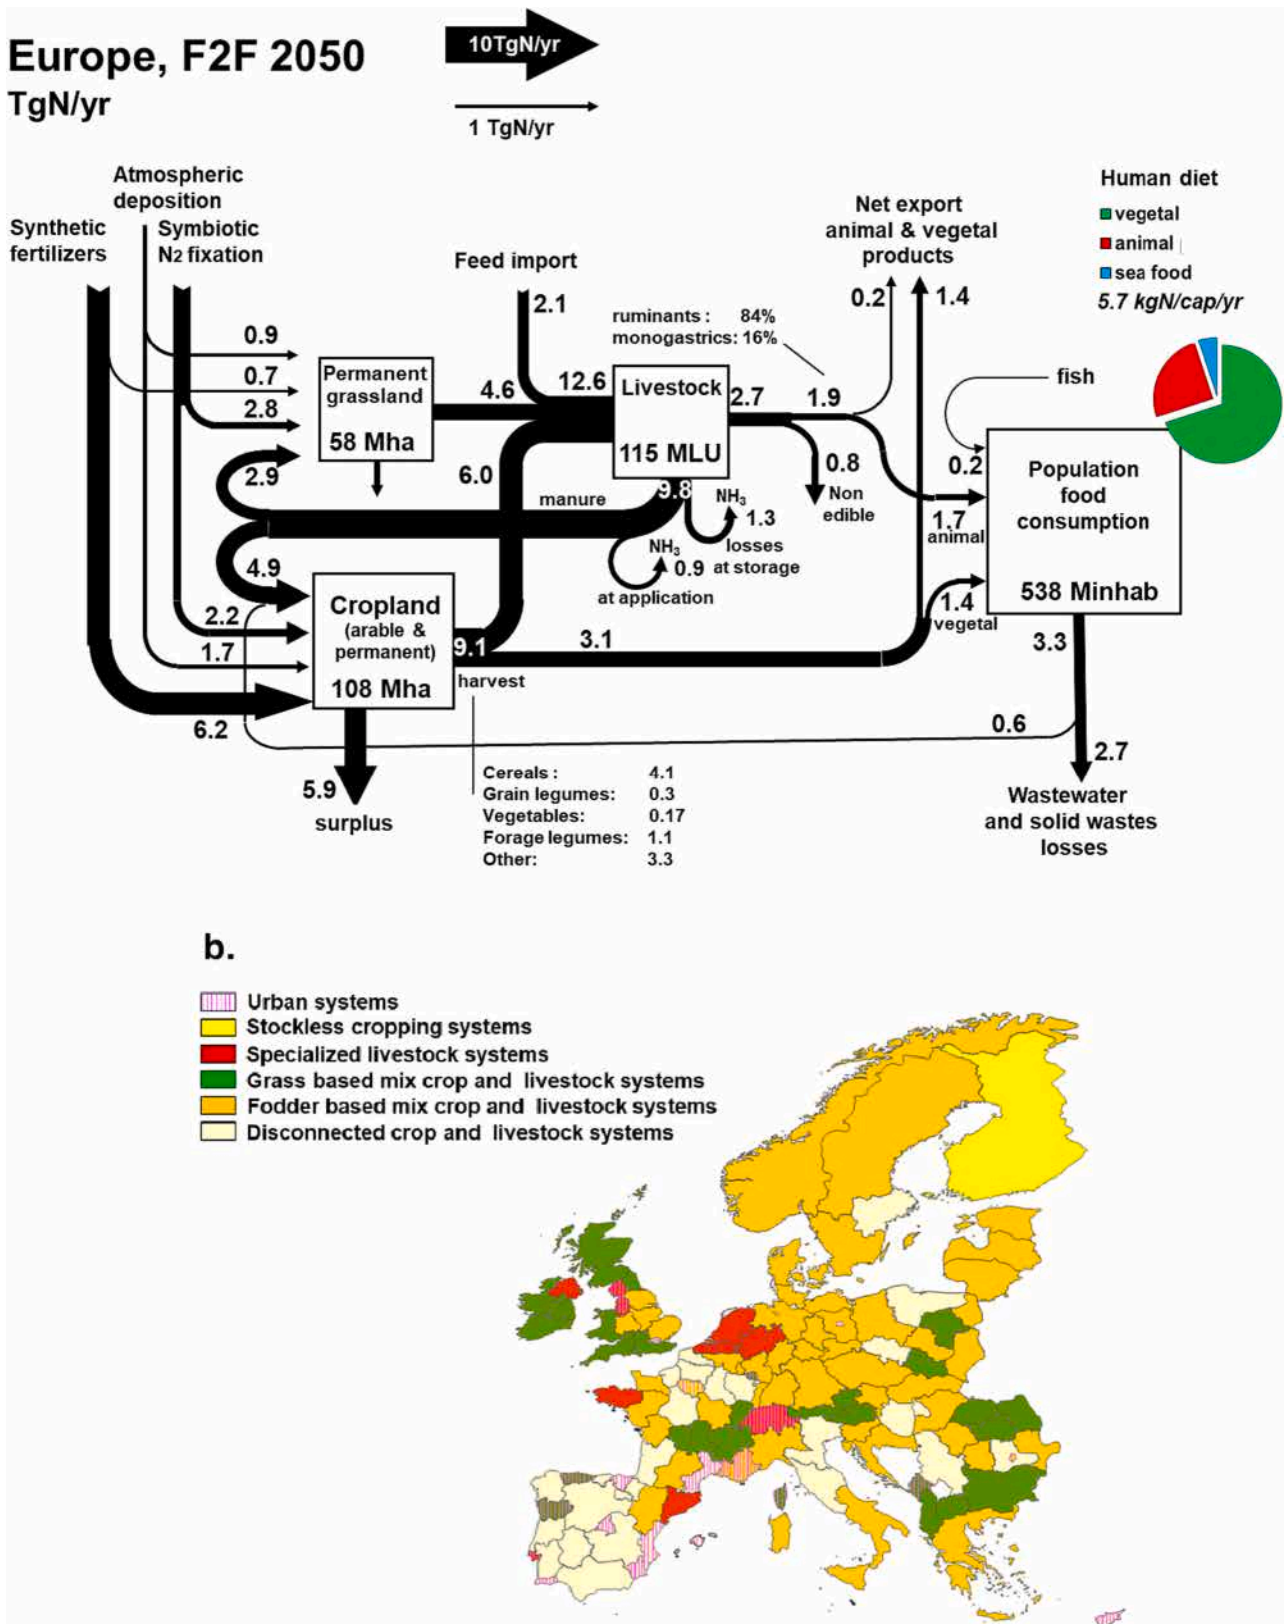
Europe, F2F 2050
TgN/yr

10TgN/yr

1 TgN/yr

Atmospheric deposition

Synthetic fertilizers

Symbiotic N2 fixation

Feed import

Net export animal & vegetal products

Human diet
vegetal
animal
sea food
5.7 kgN/cap/yr

2.1

ruminants : 84%
monogastrics: 16%

0.2 1.4

0.9
0.7
2.8

Permanent grassland
58 Mha

4.6 12.6

Livestock
115 MLU

2.7 1.9

fish

0.2

Population food consumption
538 Minhab

2.9

6.0

0.8
Non edible

manure 9.8

NH$_3$
1.3
losses at storage

NH$_3$
0.9
at application

1.7
animal

4.9

1.4
vegetal

2.2

1.7

Cropland
(arable & permanent)
108 Mha

9.1

3.1

3.3

harvest

6.2

0.6

2.7

5.9
surplus

Cereals : 4.1
Grain legumes: 0.3
Vegetables: 0.17
Forage legumes: 1.1
Other: 3.3

Wastewater and solid wastes losses

b.

Urban systems
Stockless cropping systems
Specialized livestock systems
Grass based mix crop and livestock systems
Fodder based mix crop and livestock systems
Disconnected crop and livestock systems